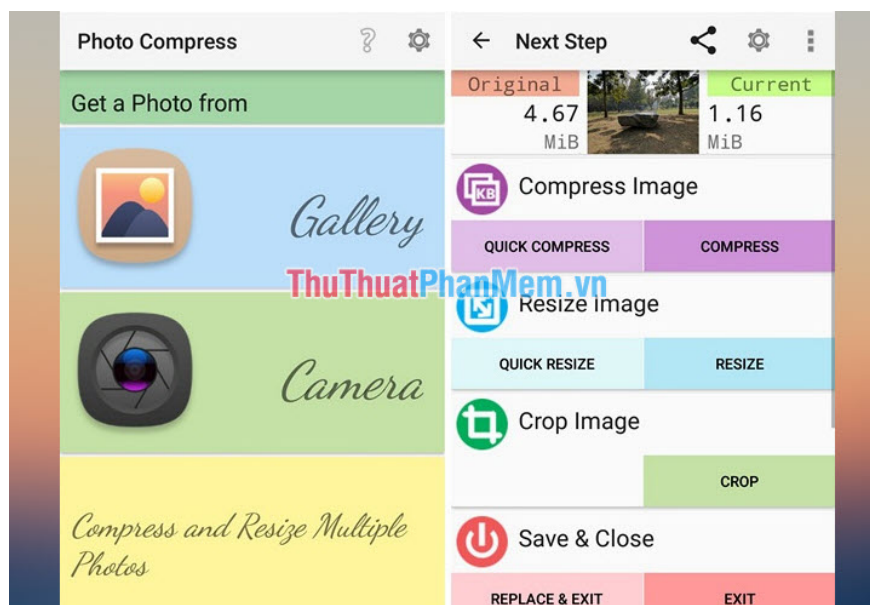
Photo Compress

Get a Photo from

Gallery

Camera

Compress and Resize Multiple Photos

Next Step

Original
4.67
MiB

Current
1.16
MiB

KB
Compress Image

QUICK COMPRESS

COMPRESS

ThuThuatPhanMem.vn

Resize image

QUICK RESIZE

RESIZE

Crop Image

CROP

Save & Close

REPLACE & EXIT

EXIT